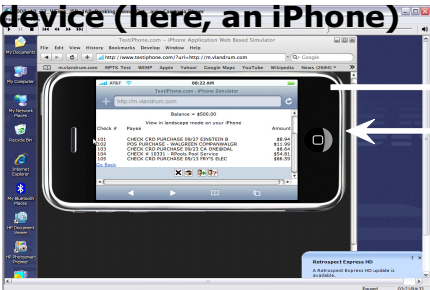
device (here, an iPhone)

TestiPhone.com - iPhone Application Web Based Simulator

File Edit View History Bookmarks Develop Window Help

http://www.testiphone.com/?url=http://m.vlandrum.com

m.vlandrum.com MPTX Test WENP Apple Yahoo! Google Maps YouTube Wikipedia News (2006)

My Documents

My Computer

My Network Places

Recycle Bin

Internet Explorer

My Bluetooth Places

HP Document Viewer

HP Photosmart Premier

AT&T 08:22 AM

TestiPhone.com - iPhone Simulator

http://m.vlandrum.com

Balance = $500.00

View in landscape mode on your iPhone

| Check # | Payee | Amount |
|---|---|---|
| 101 | CHECK CRD PURCHASE 09/27 EINSTEIN B | $8.94 |
| 102 | POS PURCHASE - WALGREEN COMPANWALGR | $11.99 |
| 103 | CHECK CRD PURCHASE 09/23 CA ONEBOWL | $8.64 |
| 104 | CHECK # 10331 - RFoods Pool Service | $54.83 |
| 105 | CHECK CRD PURCHASE 09/15 FRYS ELEC | $86.59 |

Go Back

Retrospect Express HD

The Retrospect Express HD update is available.

Start